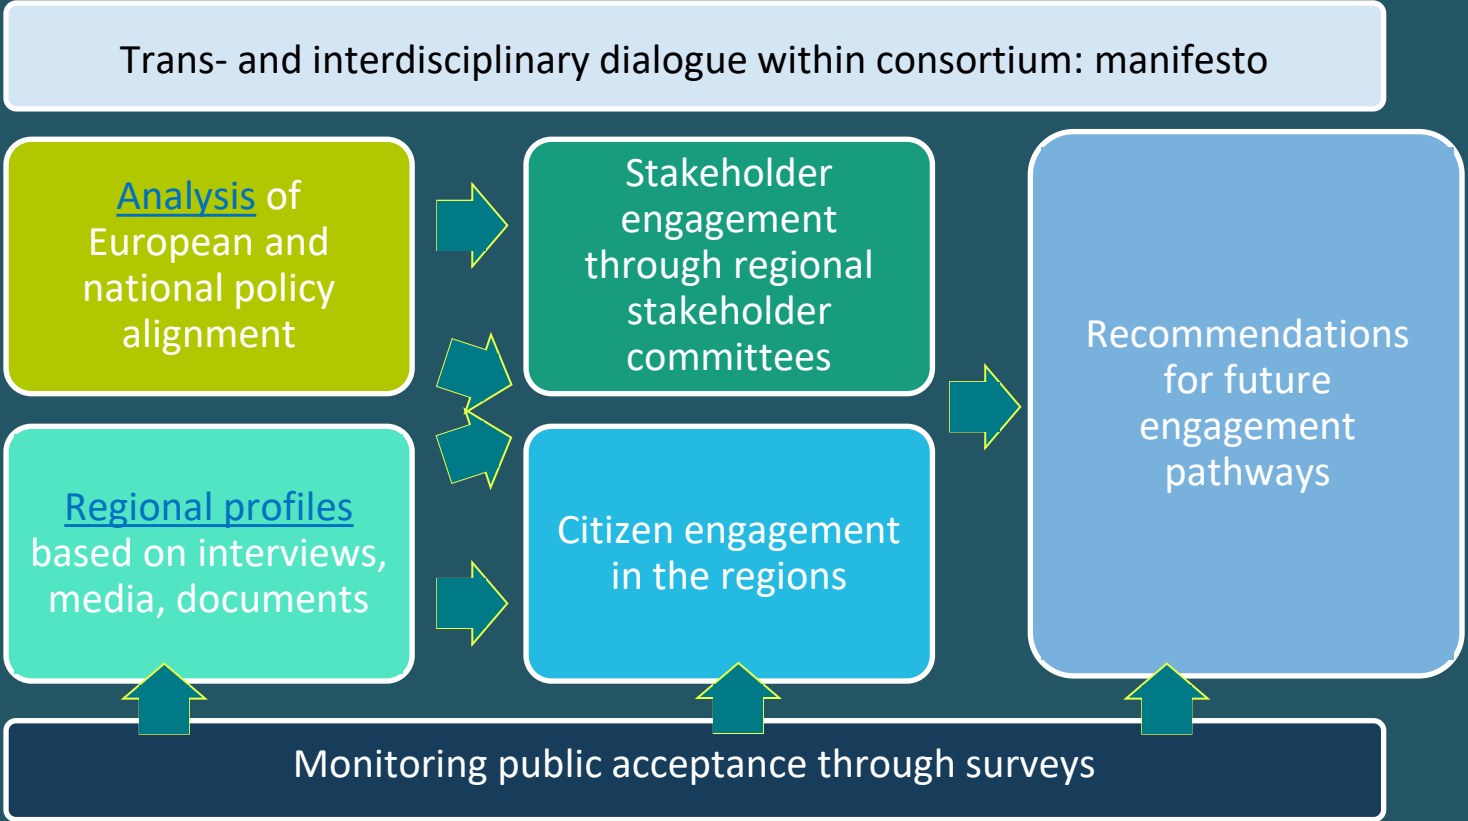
Trans- and interdisciplinary dialogue within consortium: manifesto

Analysis of European and national policy alignment

Stakeholder engagement through regional stakeholder committees

Recommendations for future engagement pathways

Regional profiles based on interviews, media, documents

Citizen engagement in the regions

Monitoring public acceptance through surveys